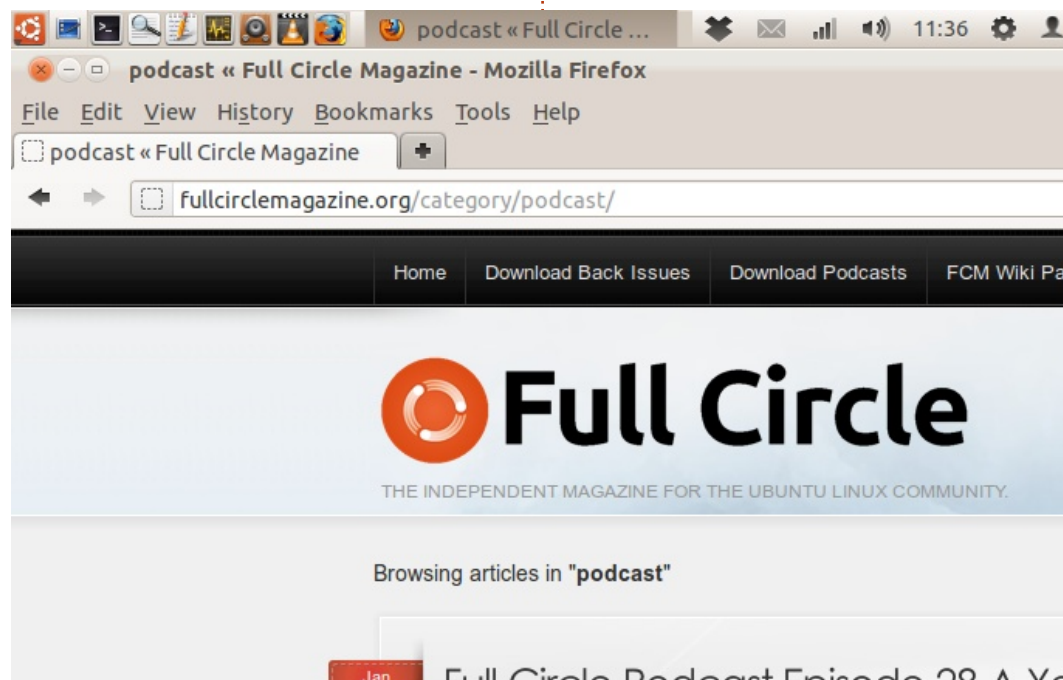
podcast « Full Circle ...

11:36

podcast « Full Circle Magazine - Mozilla Firefox

File Edit View History Bookmarks Tools Help

podcast « Full Circle Magazine

fullcirclemagazine.org/category/podcast/

Home Download Back Issues Download Podcasts FCM Wiki Pa

Full Circle

THE INDEPENDENT MAGAZINE FOR THE UBUNTU LINUX COMMUNITY.

Browsing articles in "**podcast**"

Jan

Full Circle Podcast Episode 28 A Ye